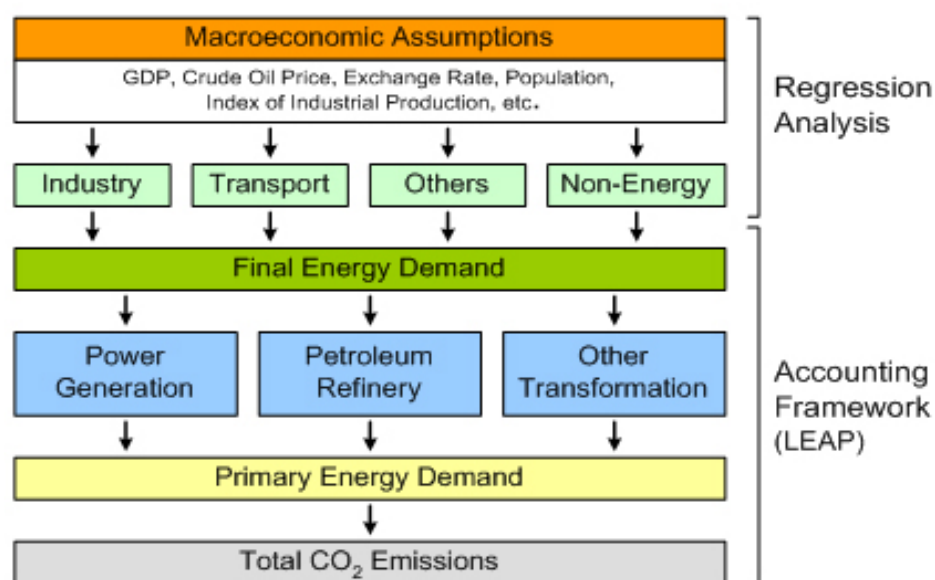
Macroeconomic Assumptions

GDP, Crude Oil Price, Exchange Rate, Population, Index of Industrial Production, etc.

Regression Analysis

Industry

Transport

Others

Non-Energy

Final Energy Demand

Power Generation

Petroleum Refinery

Other Transformation

Accounting Framework (LEAP)

Primary Energy Demand

Total $CO_2$ Emissions